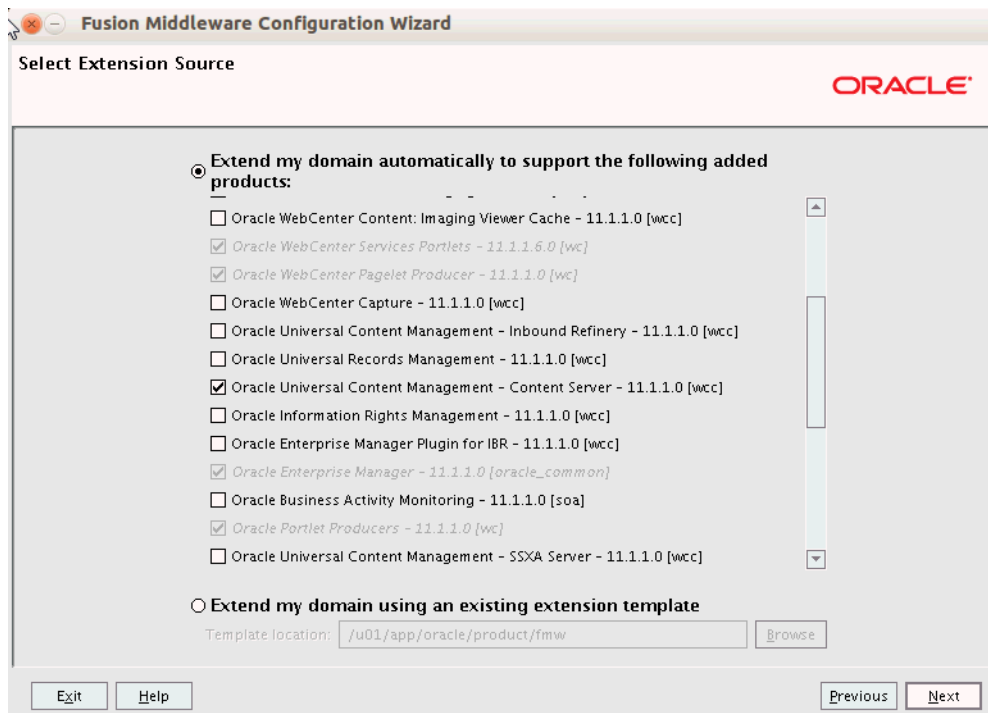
Fusion Middleware Configuration Wizard

Select Extension Source

ORACLE

Extend my domain automatically to support the following added products:

Oracle WebCenter Content: Imaging Viewer Cache - 11.1.1.0 [wcc]
Oracle WebCenter Services Portlets - 11.1.1.6.0 [wc]
Oracle WebCenter Pagelet Producer - 11.1.1.0 [wc]
Oracle WebCenter Capture - 11.1.1.0 [wcc]
Oracle Universal Content Management - Inbound Refinery - 11.1.1.0 [wcc]
Oracle Universal Records Management - 11.1.1.0 [wcc]
Oracle Universal Content Management - Content Server - 11.1.1.0 [wcc]
Oracle Information Rights Management - 11.1.1.0 [wcc]
Oracle Enterprise Manager Plugin for IBR - 11.1.1.0 [wcc]
Oracle Enterprise Manager - 11.1.1.0 [oracle_common]
Oracle Business Activity Monitoring - 11.1.1.0 [soa]
Oracle Portlet Producers - 11.1.1.0 [wc]
Oracle Universal Content Management - SSXA Server - 11.1.1.0 [wcc]

Extend my domain using an existing extension template

Template location: /u01/app/oracle/product/fmw Browse

Exit Help Previous Next